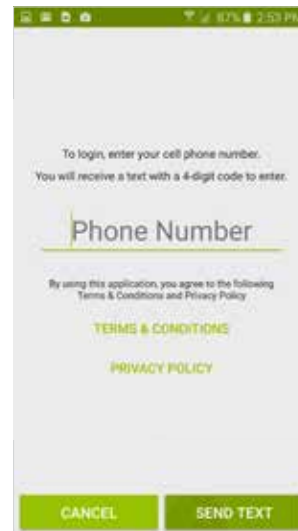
87% 2:53 PM

To login, enter your cell phone number.
You will receive a text with a 4-digit code to enter.

Phone Number

By using this application, you agree to the following Terms & Conditions and Privacy Policy

TERMS & CONDITIONS

PRIVACY POLICY

CANCEL

SEND TEXT